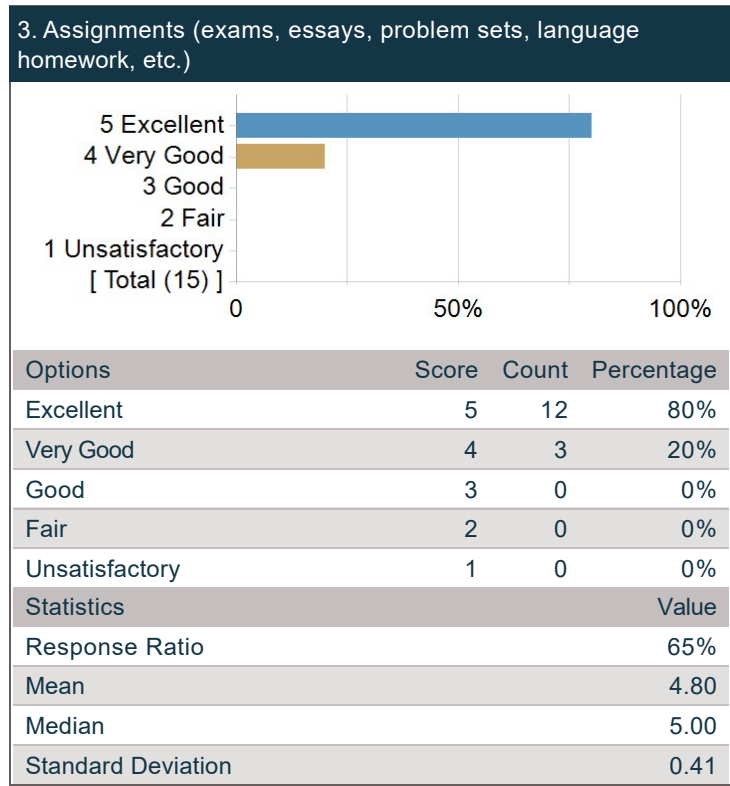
3. Assignments (exams, essays, problem sets, language homework, etc.)

5 Excellent
4 Very Good
3 Good
2 Fair
1 Unsatisfactory
[ Total (15) ]
0
50%
100%

| Options | Score | Count | Percentage |
|---|---|---|---|
| Excellent | 5 | 12 | 80% |
| Very Good | 4 | 3 | 20% |
| Good | 3 | 0 | 0% |
| Fair | 2 | 0 | 0% |
| Unsatisfactory | 1 | 0 | 0% |

| Statistics | Value |
|---|---|
| Response Ratio | 65% |
| Mean | 4.80 |
| Median | 5.00 |
| Standard Deviation | 0.41 |